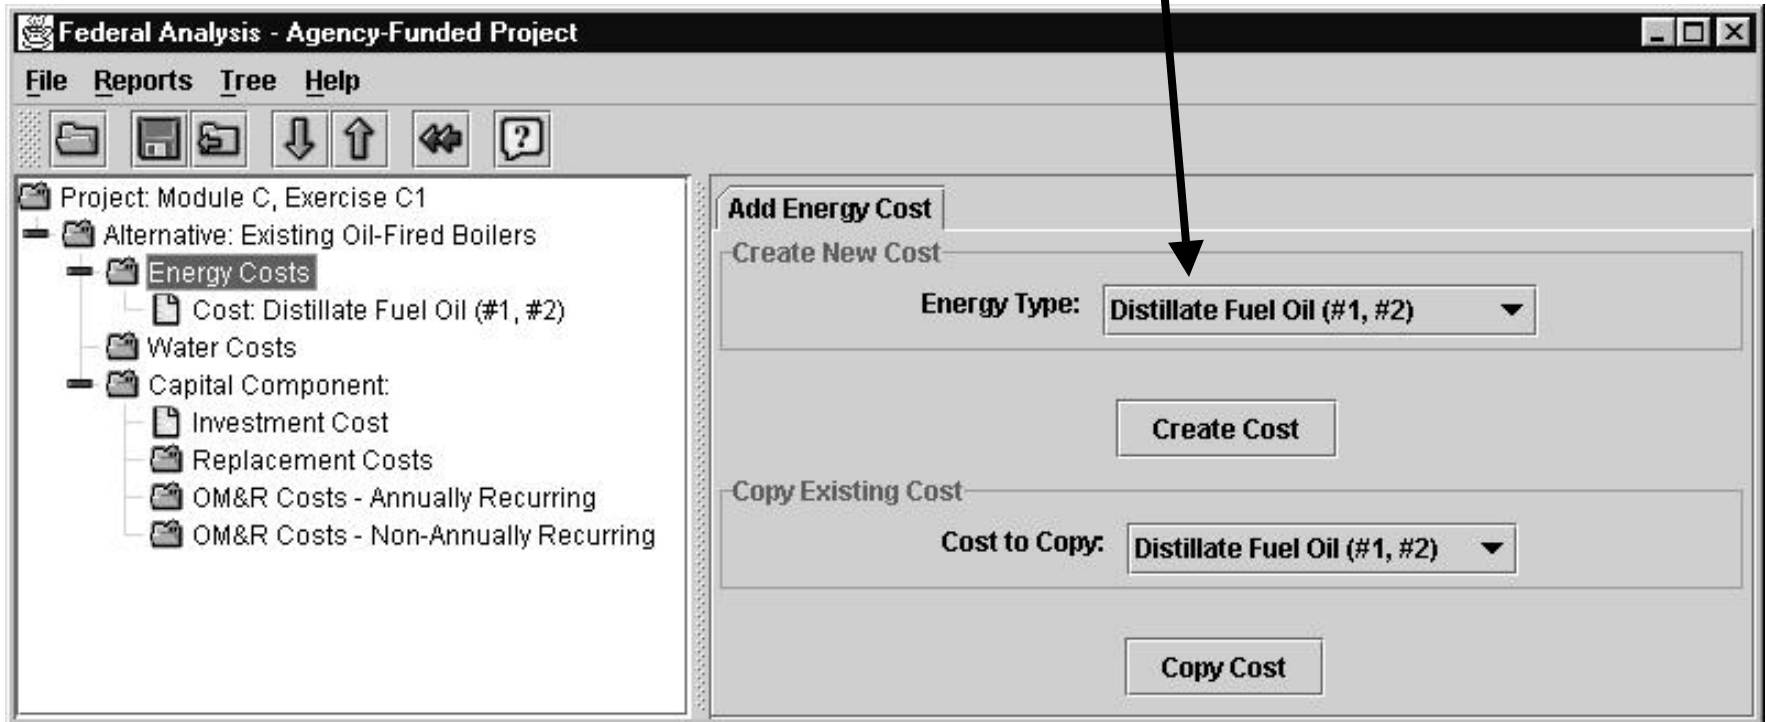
Federal Analysis - Agency-Funded Project

File Reports Tree Help

Project: Module C, Exercise C1
Alternative: Existing Oil-Fired Boilers
Energy Costs
Cost: Distillate Fuel Oil (#1, #2)
Water Costs
Capital Component:
Investment Cost
Replacement Costs
OM&R Costs - Annually Recurring
OM&R Costs - Non-Annually Recurring

Add Energy Cost

Create New Cost

Energy Type: Distillate Fuel Oil (#1, #2)

Create Cost

Copy Existing Cost

Cost to Copy: Distillate Fuel Oil (#1, #2)

Copy Cost